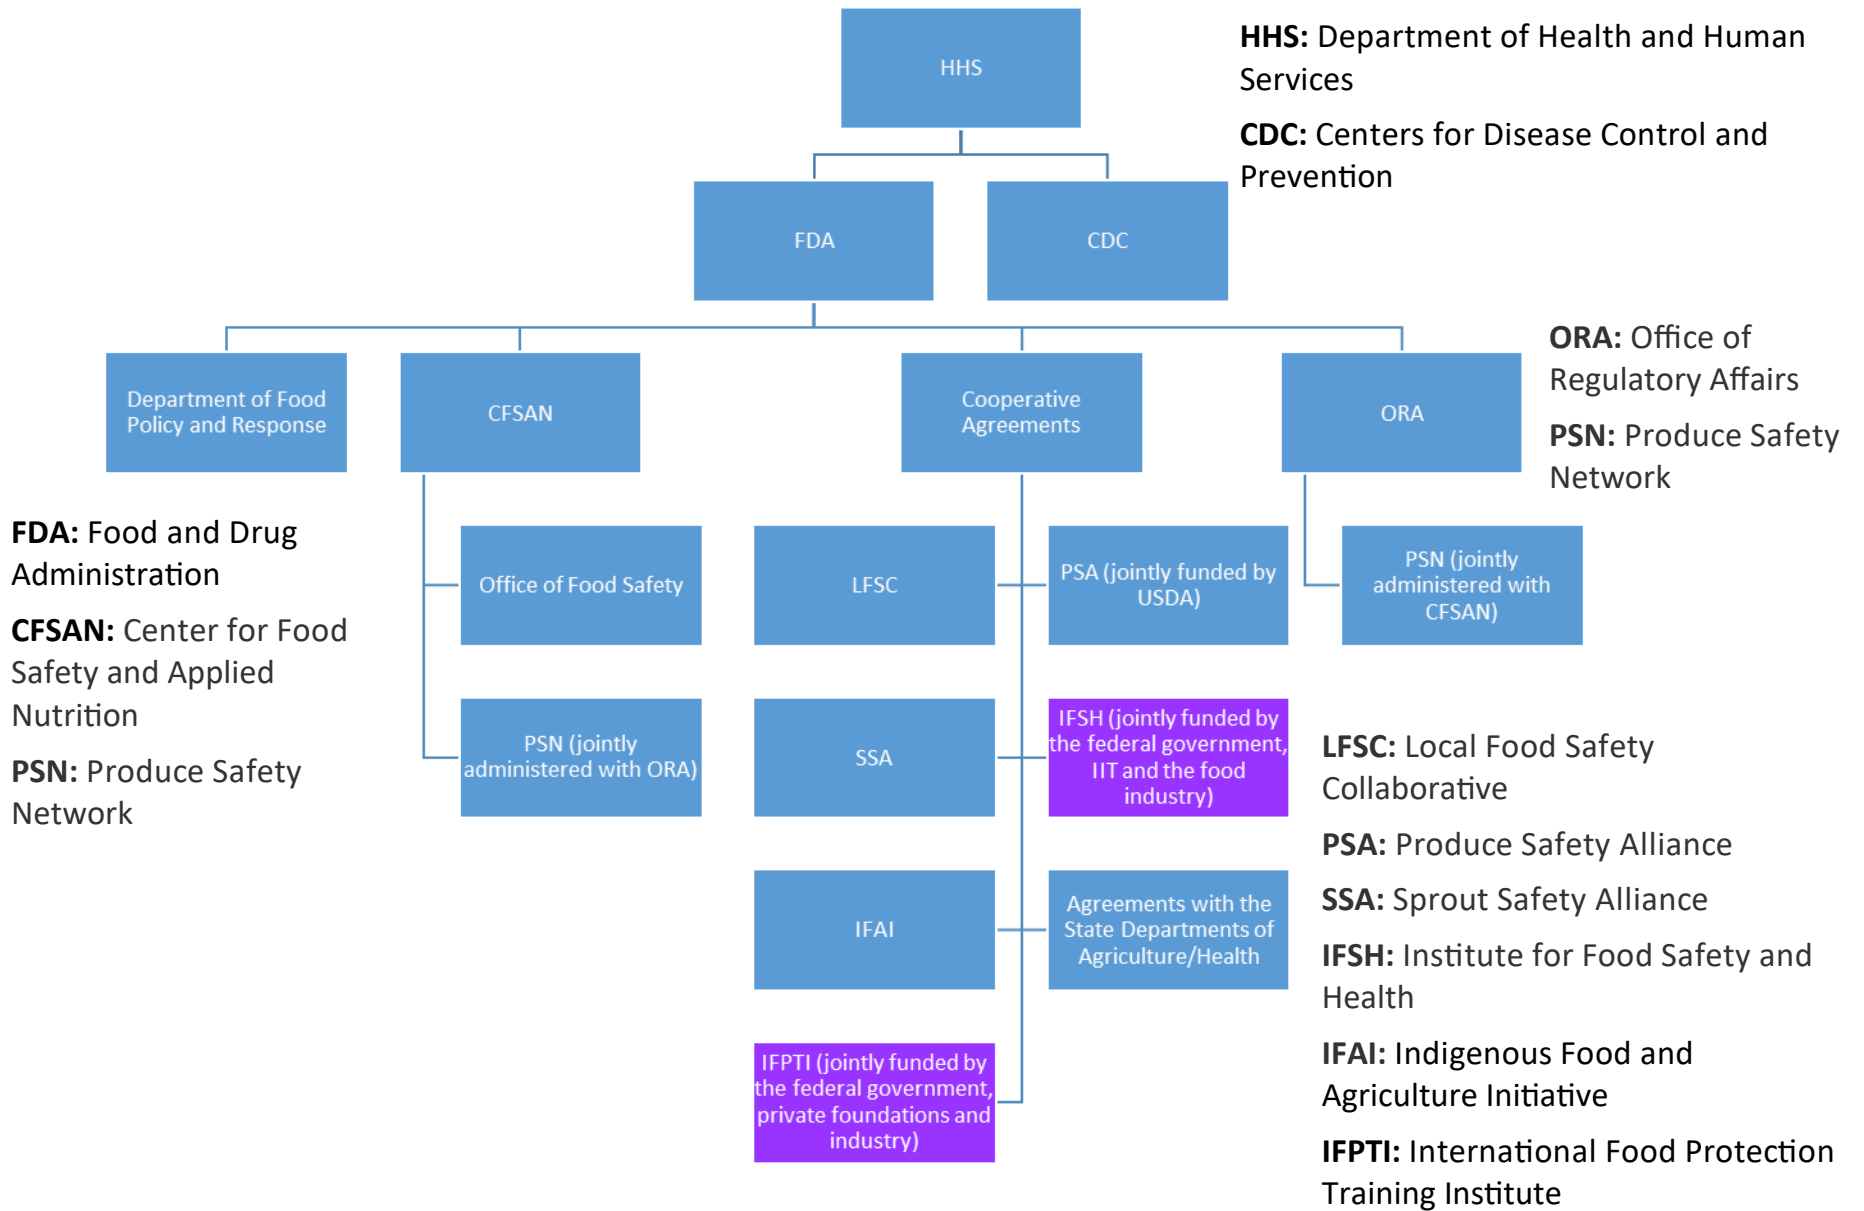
HHS

FDA

CDC

Department of Food Policy and Response

CFSAN

Cooperative Agreements

ORA

Office of Food Safety

PSN (jointly administered with ORA)

LFSC

PSA (jointly funded by USDA)

PSN (jointly administered with CFSAN)

SSA

IFSH (jointly funded by the federal government, IIT and the food industry)

IFAI

Agreements with the State Departments of Agriculture/Health

IFPTI (jointly funded by the federal government, private foundations and industry)

**HHS:** Department of Health and Human Services

**CDC:** Centers for Disease Control and Prevention

**ORA:** Office of Regulatory Affairs

**PSN:** Produce Safety Network

**FDA:** Food and Drug Administration

**CFSAN:** Center for Food Safety and Applied Nutrition

**PSN:** Produce Safety Network

**LFSC:** Local Food Safety Collaborative

**PSA:** Produce Safety Alliance

**SSA:** Sprout Safety Alliance

**IFSH:** Institute for Food Safety and Health

**IFAI:** Indigenous Food and Agriculture Initiative

**IFPTI:** International Food Protection Training Institute